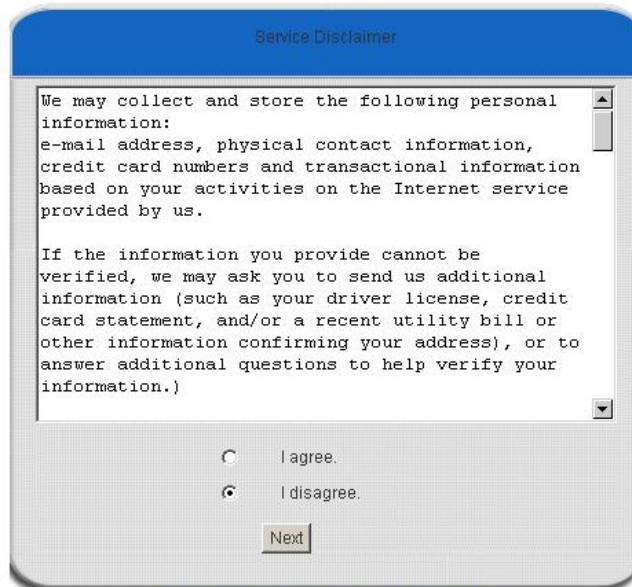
Service Disclaimer

We may collect and store the following personal information:
e-mail address, physical contact information, credit card numbers and transactional information based on your activities on the Internet service provided by us.

If the information you provide cannot be verified, we may ask you to send us additional information (such as your driver license, credit card statement, and/or a recent utility bill or other information confirming your address), or to answer additional questions to help verify your information.)

I agree.

I disagree.

Next